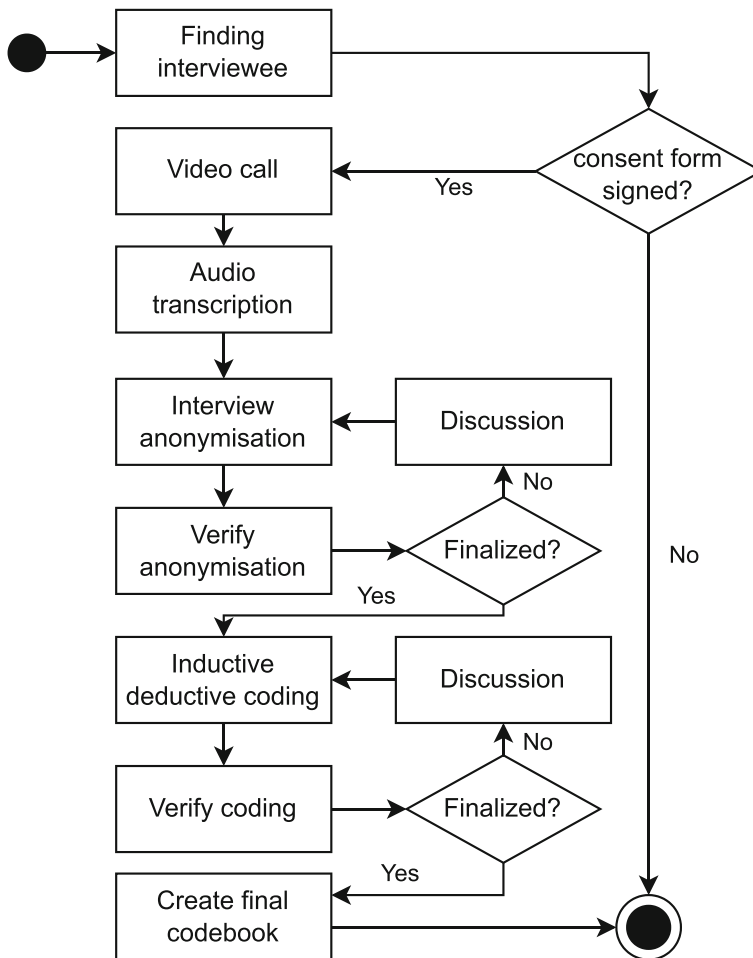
Finding interviewee

consent form signed?

Yes

Video call

Audio transcription

Interview anonymisation

Discussion

No

Verify anonymisation

Finalized?

Yes

No

Inductive deductive coding

Discussion

No

Verify coding

Finalized?

Yes

Create final codebook